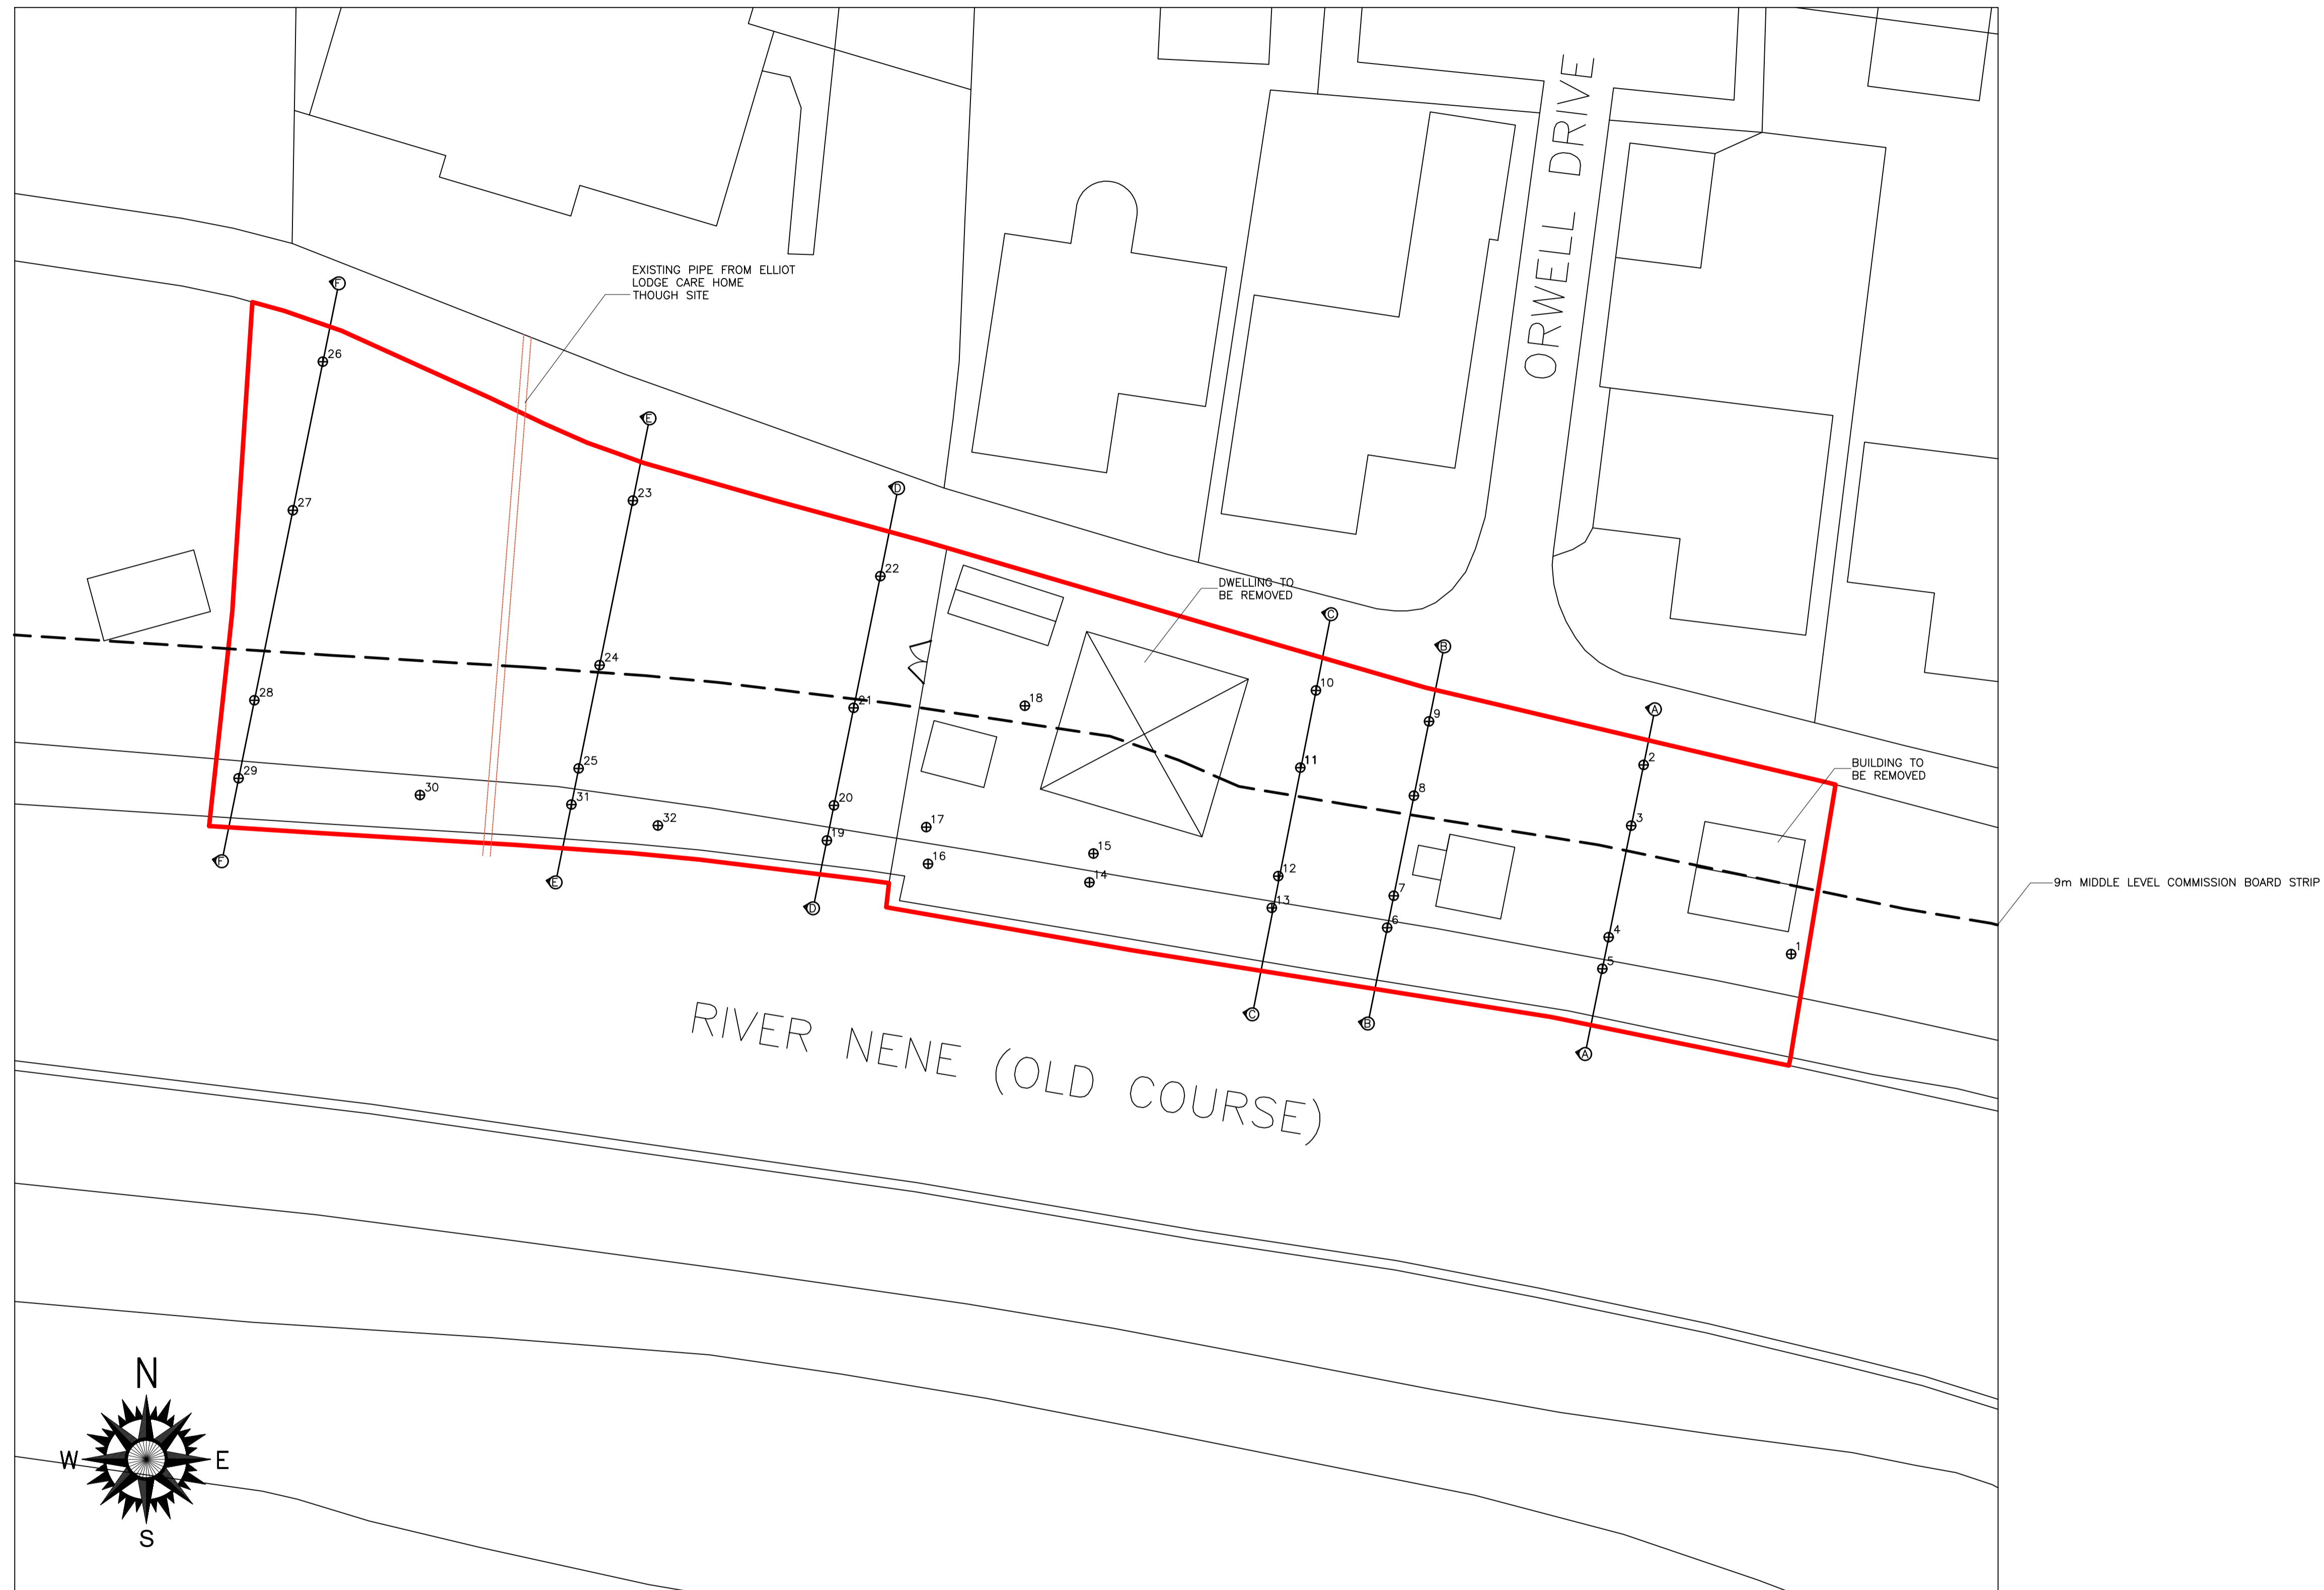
EXISTING PIPE FROM ELLIOT LODGE CARE HOME THOUGH SITE

ORWELL DRIVE

DWELLING TO BE REMOVED

BUILDING TO BE REMOVED

9m MIDDLE LEVEL COMMISSION BOARD STRIP

F
26
27
28
29
F
30
E
23
24
25
31
E
32
D
22
21
20
19
D
18
17
16
15
14
C
10
11
12
13
C
B
9
8
7
6
B
A
2
3
4
5
A
1

RIVER NENE (OLD COURSE)

N
W
E
S